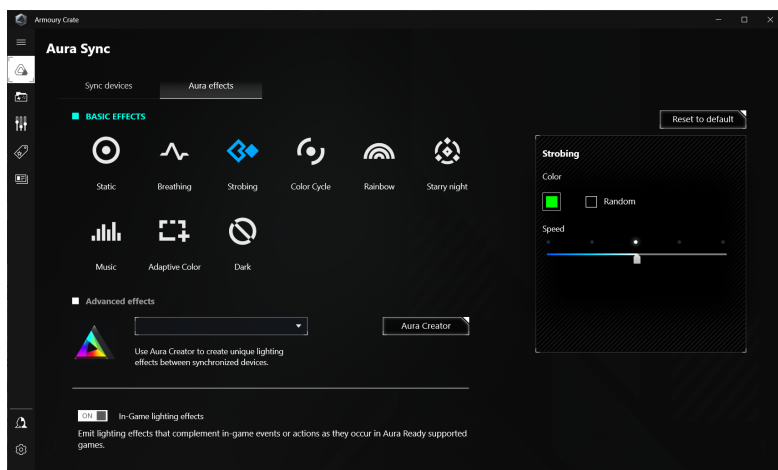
Armoury Crate

Aura Sync

Sync devices
Aura effects

BASIC EFFECTS

Static
Breathing
Strobing
Color Cycle
Rainbow
Starry night
Music
Adaptive Color
Dark

Advanced effects

Aura Creator

Use Aura Creator to create unique lighting effects between synchronized devices.

ON
In-Game lighting effects

Emit lighting effects that complement in-game events or actions as they occur in Aura Ready supported games.

Reset to default

Strobing

Color

Random

Speed